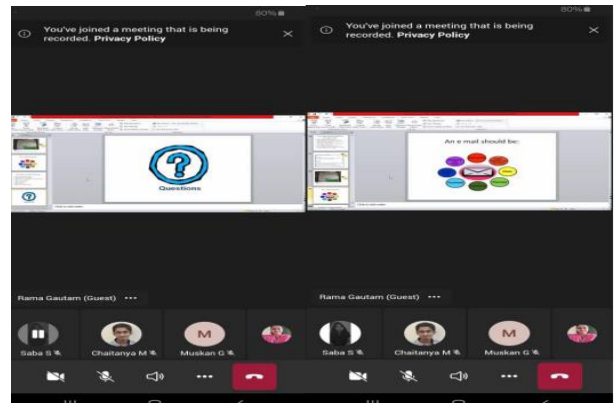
80%

You've joined a meeting that is being recorded. Privacy Policy

Questions

Rama Gautam (Guest) •••

Saba S

Chaitanya M

M

Muskan G

•••

80%

You've joined a meeting that is being recorded. Privacy Policy

An e mail should be:

Rama Gautam (Guest) •••

Saba S

Chaitanya M

M

Muskan G

•••